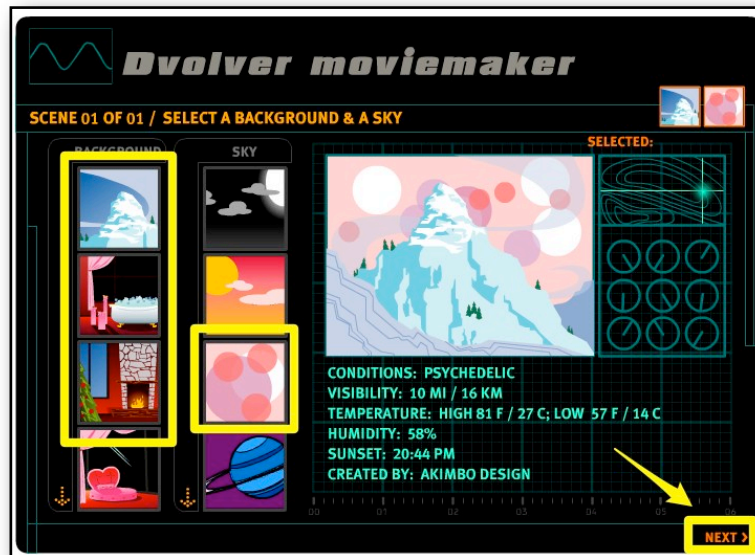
Dvolver moviemaker

SCENE 01 OF 01 / SELECT A BACKGROUND & A SKY

BACKGROUND

SKY

SELECTED:

CONDITIONS: PSYCHEDELIC
VISIBILITY: 10 MI / 16 KM
TEMPERATURE: HIGH 81 F / 27 C; LOW 57 F / 14 C
HUMIDITY: 58%
SUNSET: 20:44 PM
CREATED BY: AKIMBO DESIGN

00 01 02 03 04 05 06

NEXT >